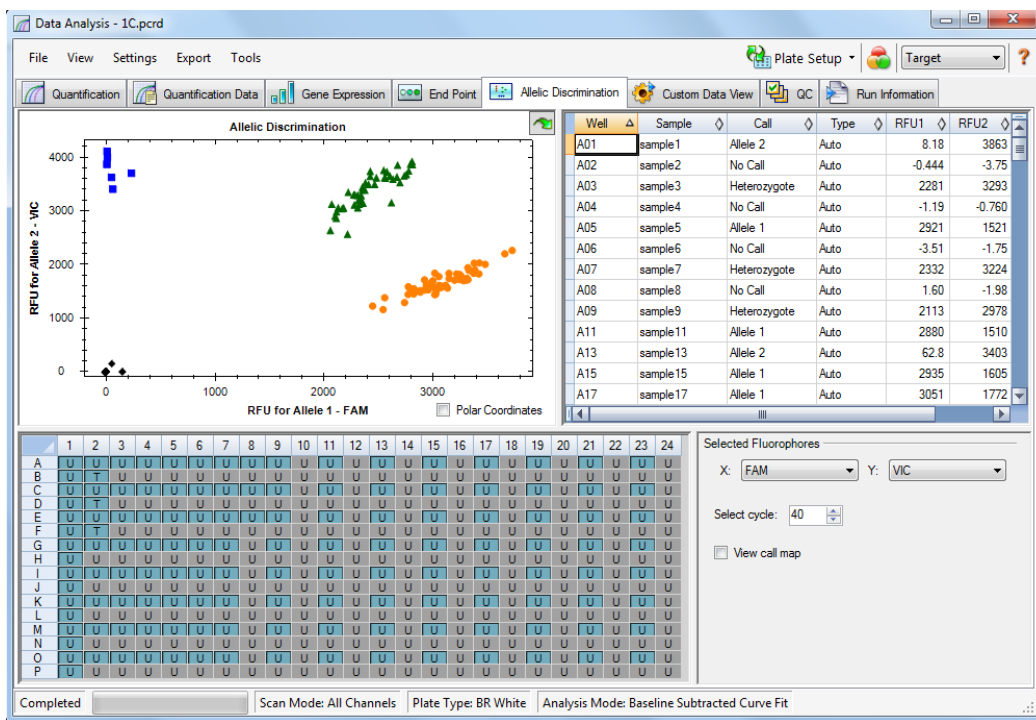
Data Analysis - 1C.pcrd

File View Settings Export Tools

Plate Setup

Target

Quantification | Quantification Data | Gene Expression | End Point | Allelic Discrimination | Custom Data View | QC | Run Information

Allelic Discrimination

RFU for Allele 2 - VIC

4000
3000
2000
1000
0

0 1000 2000 3000

RFU for Allele 1 - FAM

Polar Coordinates

| Well | Sample | Call | Type | RFU1 | RFU2 |
|---|---|---|---|---|---|
| A01 | sample1 | Allele 2 | Auto | 8.18 | 3863 |
| A02 | sample2 | No Call | Auto | -0.444 | -3.75 |
| A03 | sample3 | Heterozygote | Auto | 2281 | 3293 |
| A04 | sample4 | No Call | Auto | -1.19 | -0.760 |
| A05 | sample5 | Allele 1 | Auto | 2921 | 1521 |
| A06 | sample6 | No Call | Auto | -3.51 | -1.75 |
| A07 | sample7 | Heterozygote | Auto | 2332 | 3224 |
| A08 | sample8 | No Call | Auto | 1.60 | -1.98 |
| A09 | sample9 | Heterozygote | Auto | 2113 | 2978 |
| A11 | sample11 | Allele 1 | Auto | 2880 | 1510 |
| A13 | sample13 | Allele 2 | Auto | 62.8 | 3403 |
| A15 | sample15 | Allele 1 | Auto | 2935 | 1605 |
| A17 | sample17 | Allele 1 | Auto | 3051 | 1772 |

| | 1 | 2 | 3 | 4 | 5 | 6 | 7 | 8 | 9 | 10 | 11 | 12 | 13 | 14 | 15 | 16 | 17 | 18 | 19 | 20 | 21 | 22 | 23 | 24 |
|---|---|---|---|---|---|---|---|---|---|---|---|---|---|---|---|---|---|---|---|---|---|---|---|---|
| A | U | U | U | U | U | U | U | U | U | U | U | U | U | U | U | U | U | U | U | U | U | U | U | U |
| B | U | T | U | U | U | U | U | U | U | U | U | U | U | U | U | U | U | U | U | U | U | U | U | U |
| C | U | U | U | U | U | U | U | U | U | U | U | U | U | U | U | U | U | U | U | U | U | U | U | U |
| D | U | T | U | U | U | U | U | U | U | U | U | U | U | U | U | U | U | U | U | U | U | U | U | U |
| E | U | U | U | U | U | U | U | U | U | U | U | U | U | U | U | U | U | U | U | U | U | U | U | U |
| F | U | T | U | U | U | U | U | U | U | U | U | U | U | U | U | U | U | U | U | U | U | U | U | U |
| G | U | U | U | U | U | U | U | U | U | U | U | U | U | U | U | U | U | U | U | U | U | U | U | U |
| H | U | U | U | U | U | U | U | U | U | U | U | U | U | U | U | U | U | U | U | U | U | U | U | U |
| I | U | U | U | U | U | U | U | U | U | U | U | U | U | U | U | U | U | U | U | U | U | U | U | U |
| J | U | U | U | U | U | U | U | U | U | U | U | U | U | U | U | U | U | U | U | U | U | U | U | U |
| K | U | U | U | U | U | U | U | U | U | U | U | U | U | U | U | U | U | U | U | U | U | U | U | U |
| L | U | U | U | U | U | U | U | U | U | U | U | U | U | U | U | U | U | U | U | U | U | U | U | U |
| M | U | U | U | U | U | U | U | U | U | U | U | U | U | U | U | U | U | U | U | U | U | U | U | U |
| N | U | U | U | U | U | U | U | U | U | U | U | U | U | U | U | U | U | U | U | U | U | U | U | U |
| O | U | U | U | U | U | U | U | U | U | U | U | U | U | U | U | U | U | U | U | U | U | U | U | U |
| P | U | U | U | U | U | U | U | U | U | U | U | U | U | U | U | U | U | U | U | U | U | U | U | U |

Selected Fluorophores

X: FAM Y: VIC

Select cycle: 40

View call map

Completed | Scan Mode: All Channels | Plate Type: BR White | Analysis Mode: Baseline Subtracted Curve Fit